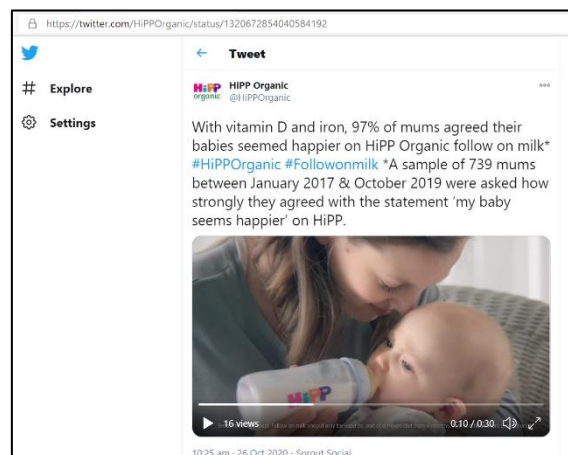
https://twitter.com/HiPPOrganic/status/1320672854040584192

Explore

Settings

← Tweet

HiPP organic

HiPP Organic
@HiPPOrganic

With vitamin D and iron, 97% of mums agreed their babies seemed happier on HiPP Organic follow on milk* #HiPPOrganic #Followonmilk *A sample of 739 mums between January 2017 & October 2019 were asked how strongly they agreed with the statement 'my baby seems happier' on HiPP.

HiPP

16 views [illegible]

0:10 / 0:30

10:25 am · 26 Oct 2020 · Sprout Social